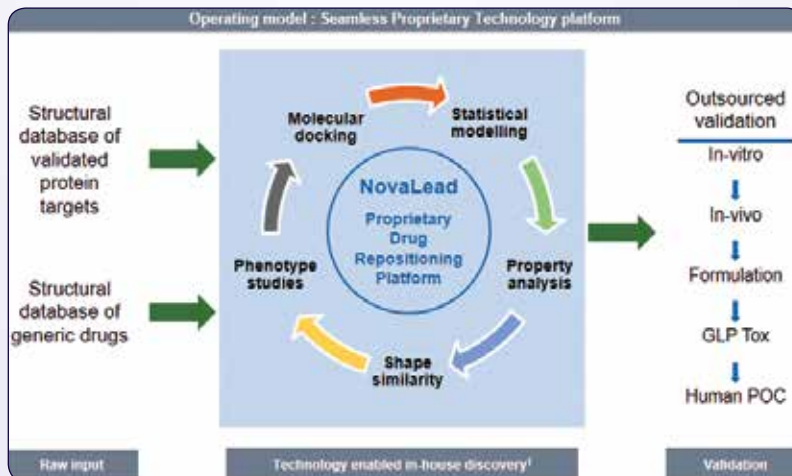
Operating model : Seamless Proprietary Technology platform

Structural database of validated protein targets

Structural database of generic drugs

Molecular docking

Statistical modelling

NovaLead

Proprietary Drug Repositioning Platform

Property analysis

Shape similarity

Phenotype studies

Outsourced validation

In-vitro

In-vivo

Formulation

GLP Tox

Human POC

Raw input

Technology enabled in-house discovery$^1$

Validation